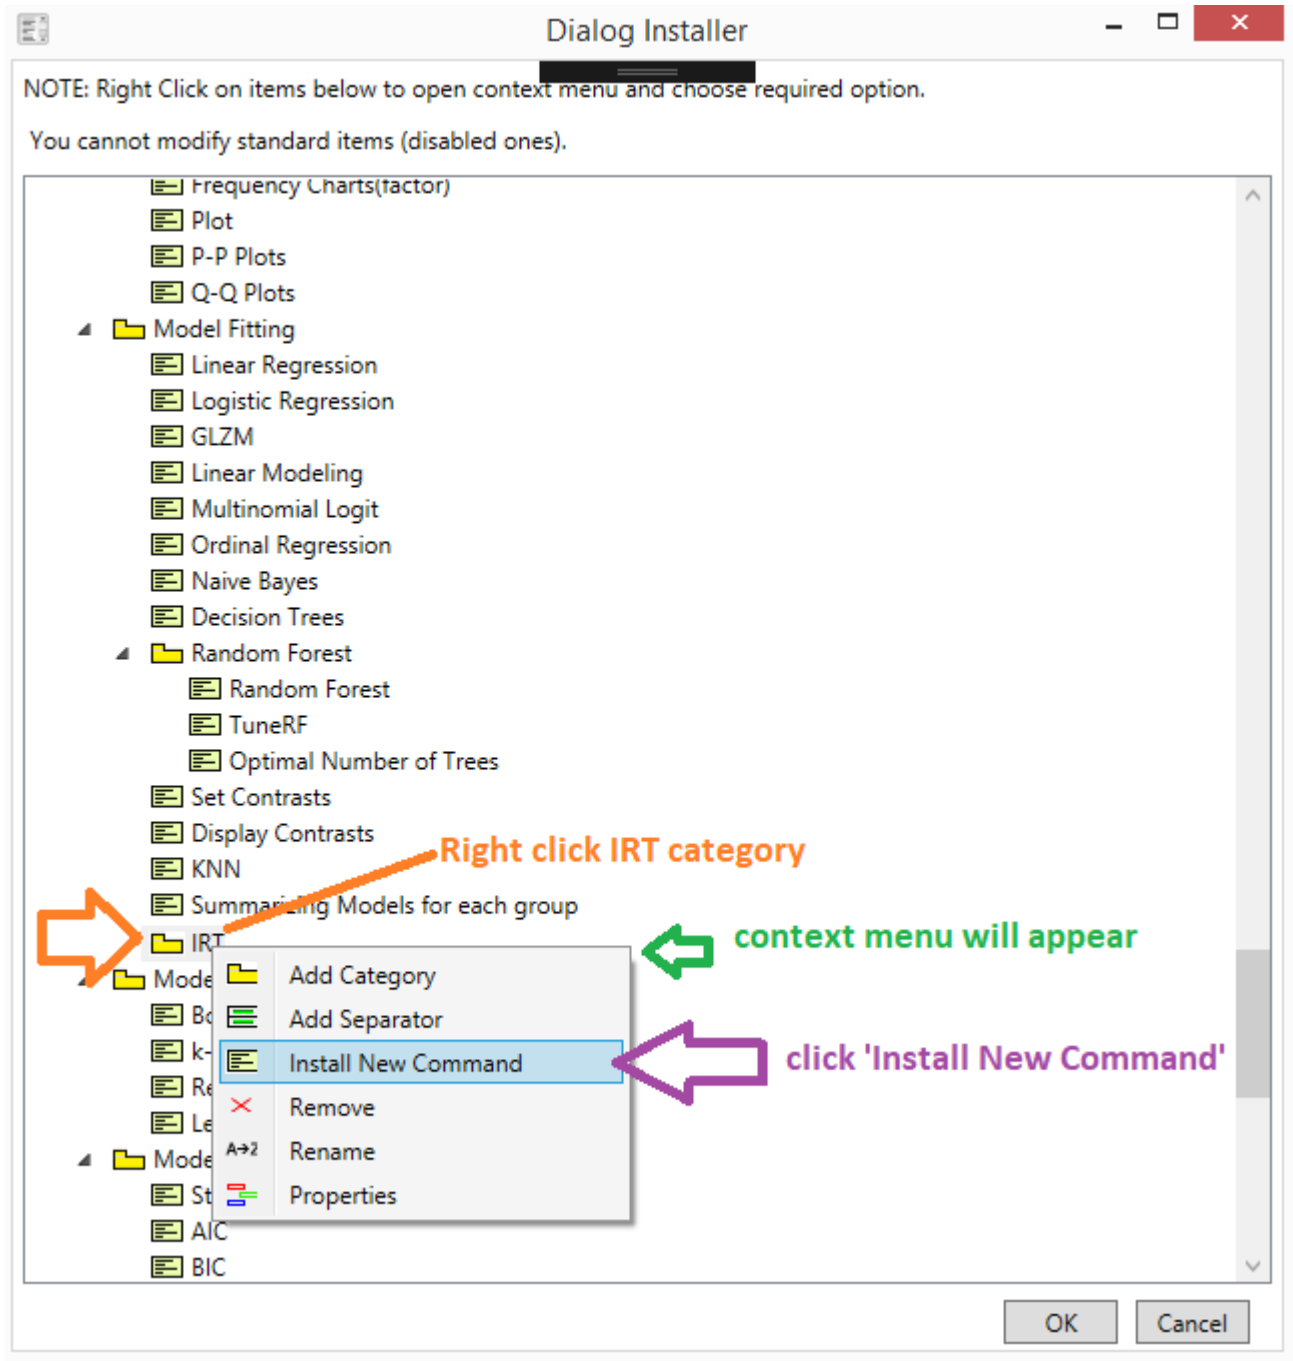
Dialog Installer

NOTE: Right Click on items below to open context menu and choose required option.

You cannot modify standard items (disabled ones).

Frequency Charts(factor)
Plot
P-P Plots
Q-Q Plots
Model Fitting
Linear Regression
Logistic Regression
GLZM
Linear Modeling
Multinomial Logit
Ordinal Regression
Naive Bayes
Decision Trees
Random Forest
Random Forest
TuneRF
Optimal Number of Trees
Set Contrasts
Display Contrasts
KNN
Summarizing Models for each group
IRT
Mode
Bo
k-
Re
Le
Mode
St
AIC
BIC

Right click IRT category

context menu will appear

Add Category
Add Separator
Install New Command
Remove
A→2
Rename
Properties

click 'Install New Command'

OK
Cancel